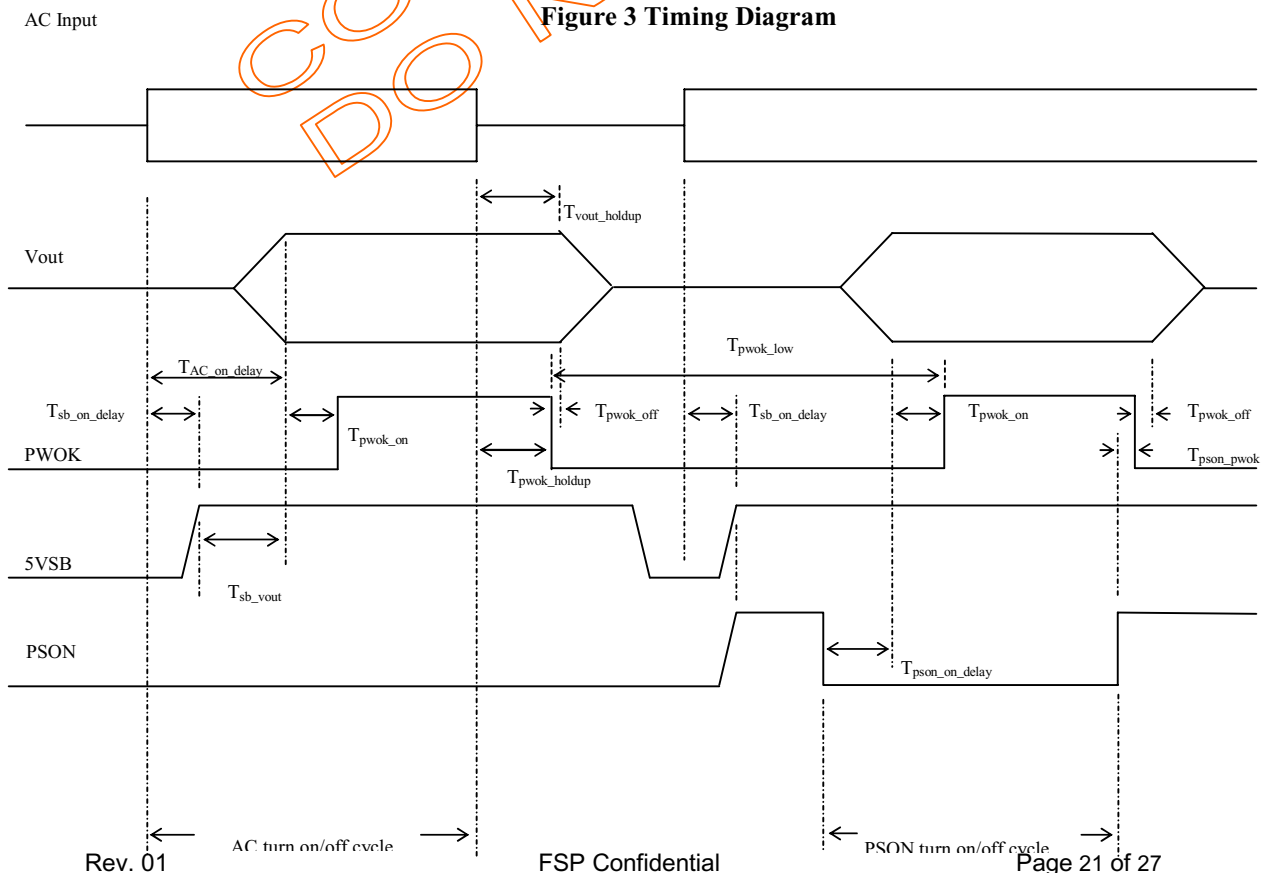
AC Input

Figure 3 Timing Diagram

$T_{vout\_holdup}$

Vout

$T_{pwok\_low}$

$T_{AC\_on\_delay}$

$T_{sb\_on\_delay}$

$T_{pwok\_off}$

$T_{sb\_on\_delay}$

$T_{pwok\_on}$

$T_{pwok\_off}$

$T_{pwok\_on}$

PWOK

$T_{pson\_pwok}$

$T_{pwok\_holdup}$

5VSB

$T_{sb\_vout}$

PSON

$T_{pson\_on\_delay}$

AC turn on/off cycle

PSON turn on/off cycle

Rev. 01

FSP Confidential

Page 21 of 27